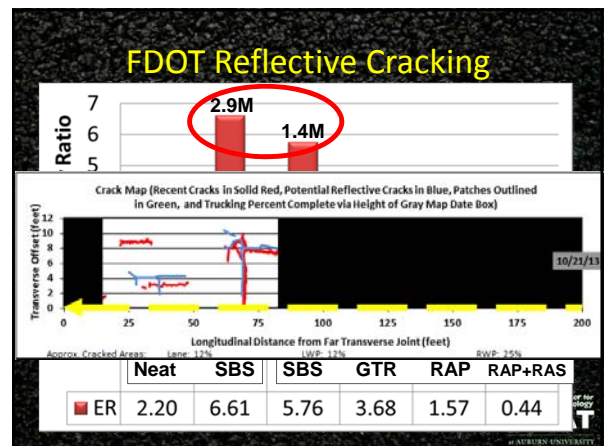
FDOT Reflective Cracking

7
6
5
Ratio

2.9M
1.4M

Crack Map (Recent Cracks in Solid Red, Potential Reflective Cracks in Blue, Patches Outlined in Green, and Trucking Percent Complete via Height of Gray Map Date Box)

Transverse Offset (feet)
12
10
8
6
4
2
0

0
25
50
75
100
125
150
175
200

Longitudinal Distance from Far Transverse Joint (feet)

10/21/13

Approx. Cracked Areas: Lane: 12% LWP: 12% RWP: 25%

| | Neat | SBS | SBS | GTR | RAP | RAP+RAS |
|---|---|---|---|---|---|---|
| ER | 2.20 | 6.61 | 5.76 | 3.68 | 1.57 | 0.44 |

at AUBURN UNIVERSITY